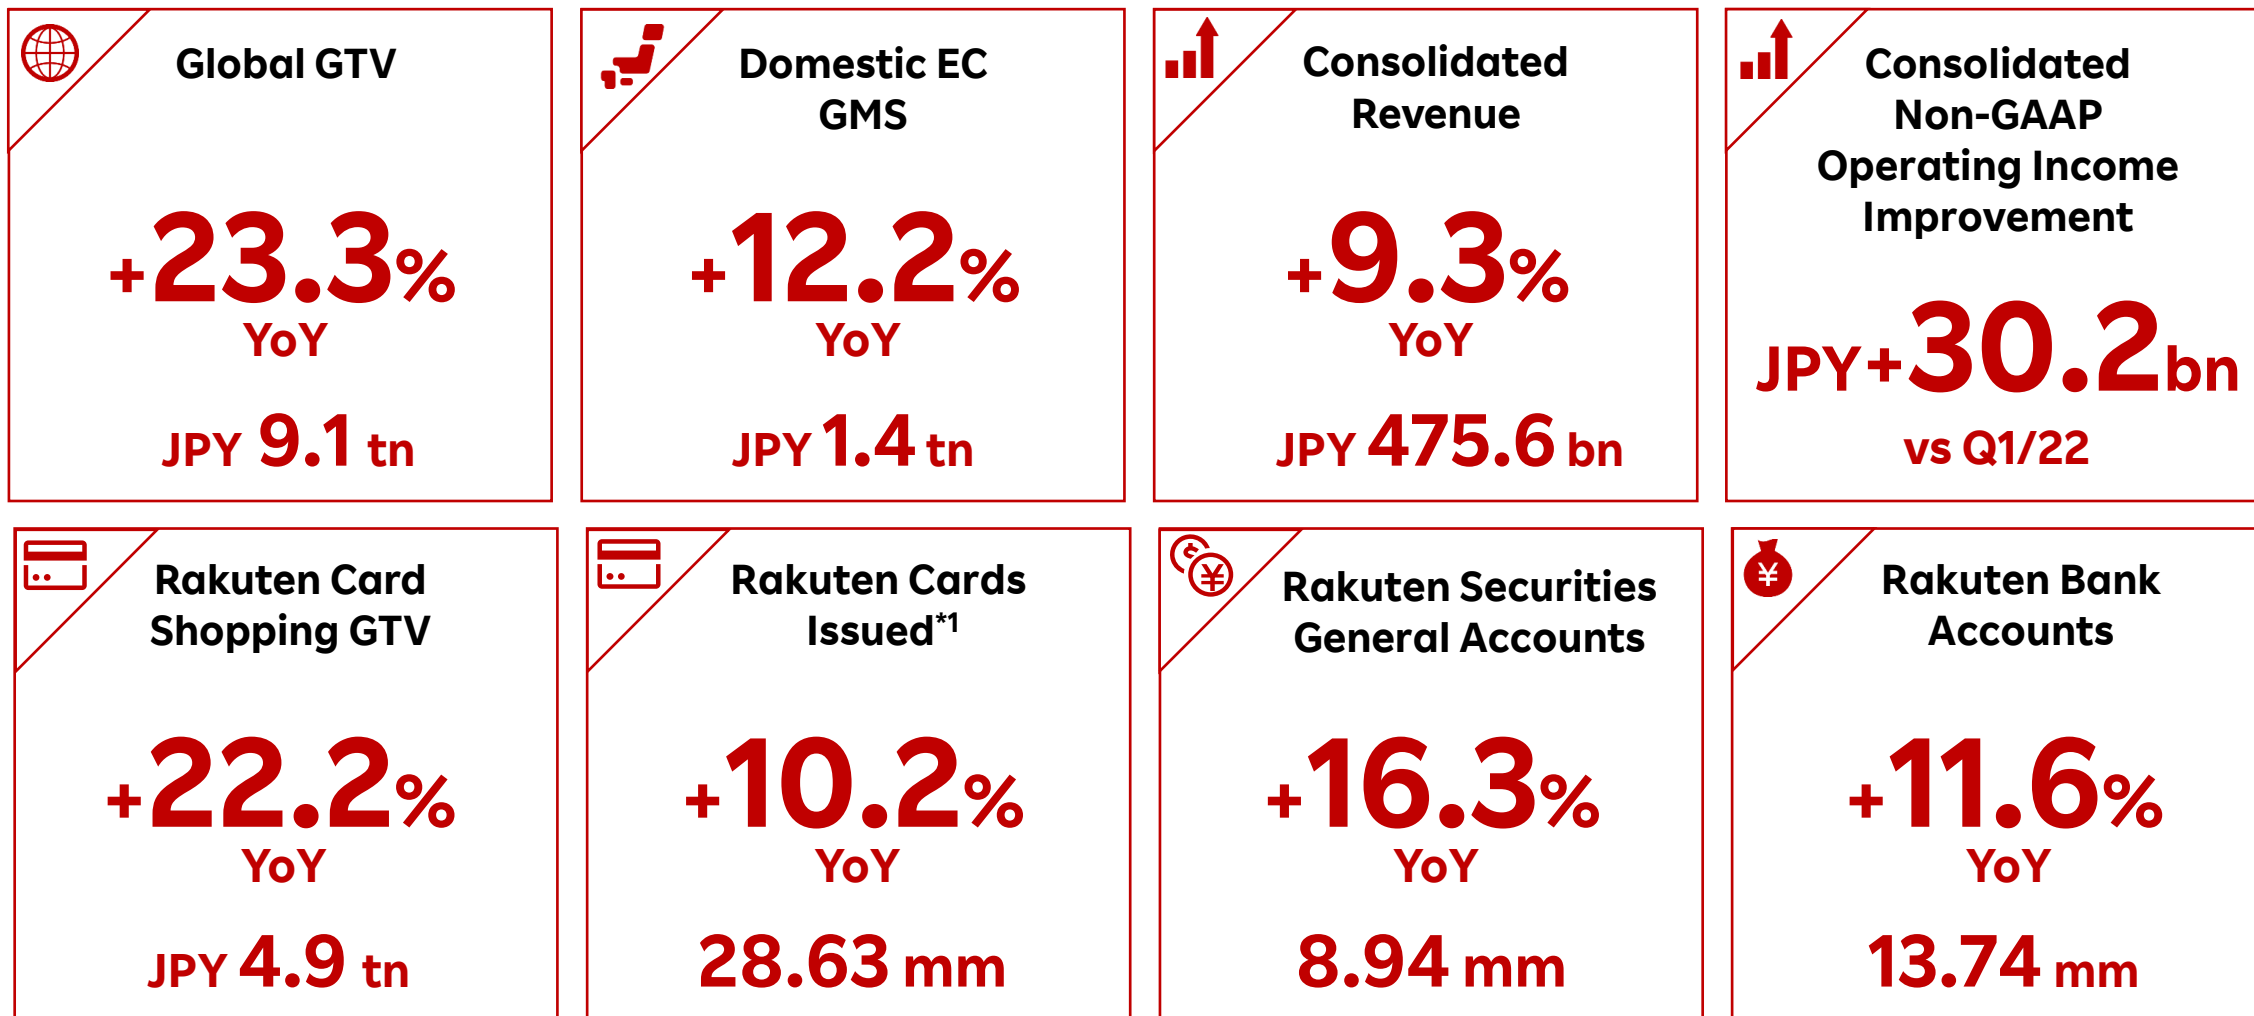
Global GTV

+23.3%
YoY

JPY 9.1 tn

Domestic EC GMS

+12.2%
YoY

JPY 1.4 tn

Consolidated Revenue

+9.3%
YoY

JPY 475.6 bn

Consolidated Non-GAAP Operating Income Improvement

JPY+30.2bn
vs Q1/22

Rakuten Card Shopping GTV

+22.2%
YoY

JPY 4.9 tn

Rakuten Cards Issued*1

+10.2%
YoY

28.63 mm

Rakuten Securities General Accounts

+16.3%
YoY

8.94 mm

Rakuten Bank Accounts

+11.6%
YoY

13.74 mm